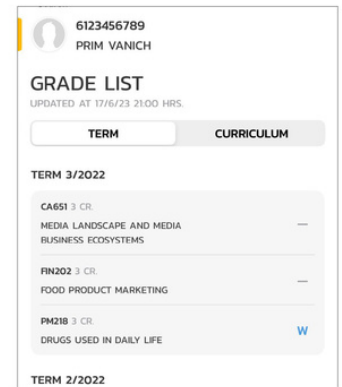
6123456789
PRIM VANICH

GRADE LIST
UPDATED AT 17/6/23 21:00 HRS.

TERM
CURRICULUM

TERM 3/2022

CA651 3 CR.
MEDIA LANDSCAPE AND MEDIA BUSINESS ECOSYSTEMS
—

FIN202 3 CR.
FOOD PRODUCT MARKETING
—

PM218 3 CR.
DRUGS USED IN DAILY LIFE
W

TERM 2/2022